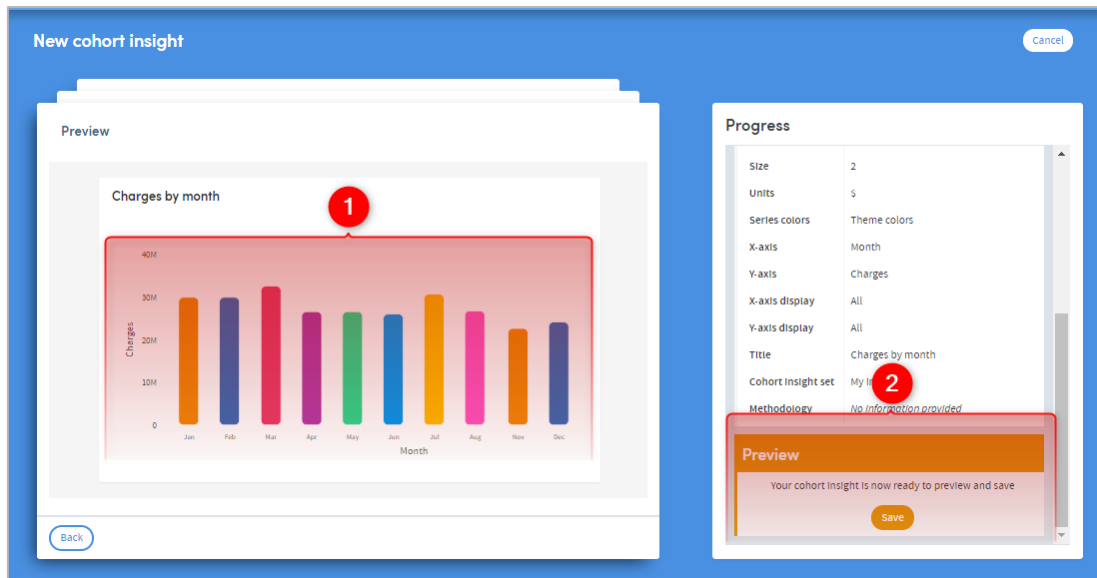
New cohort insight

Cancel

Preview

Charges by month

1

40M
30M
20M
10M
0

Charges

Jan Feb Mar Apr May Jun Jul Aug Nov Dec

Month

Back

Progress

| Size | 2 |
|---|---|
| Units | $ |
| Series colors | Theme colors |
| X-axis | Month |
| Y-axis | Charges |
| X-axis display | All |
| Y-axis display | All |
| Title | Charges by month |
| Cohort insight set | My In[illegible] |
| Methodology | No information provided |

2

Preview

Your cohort insight is now ready to preview and save

Save